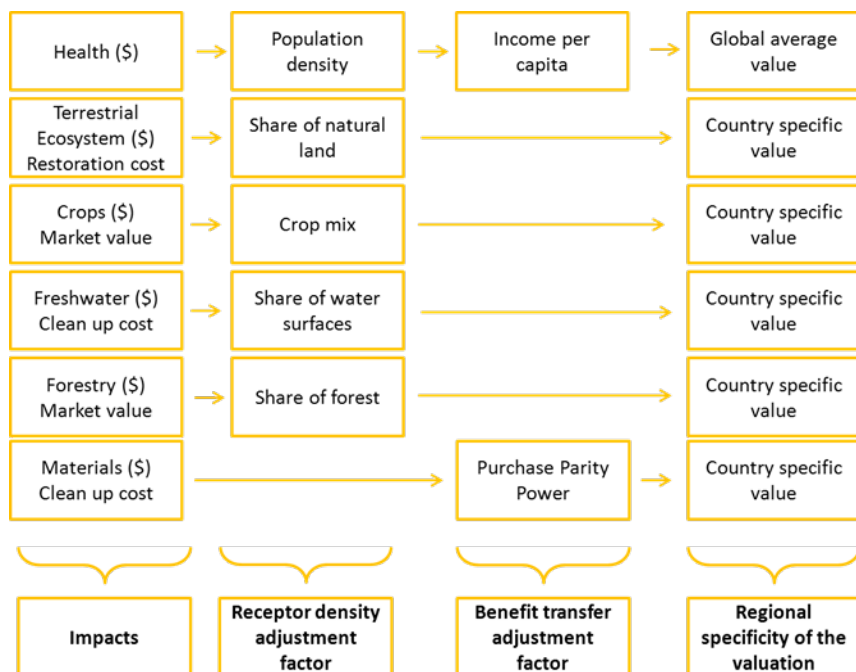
Health ($)

Population density

Income per capita

Global average value

Terrestrial Ecosystem ($) Restoration cost

Share of natural land

Country specific value

Crops ($) Market value

Crop mix

Country specific value

Freshwater ($) Clean up cost

Share of water surfaces

Country specific value

Forestry ($) Market value

Share of forest

Country specific value

Materials ($) Clean up cost

Purchase Parity Power

Country specific value

Impacts

Receptor density adjustment factor

Benefit transfer adjustment factor

Regional specificity of the valuation